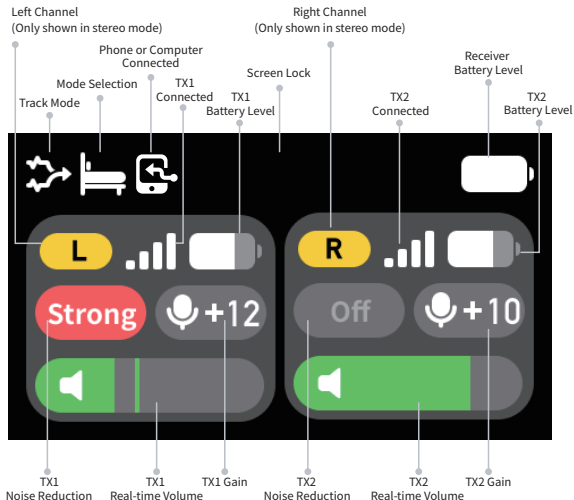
Left Channel
(Only shown in stereo mode)

Track Mode

Mode Selection

Phone or Computer Connected

TX1 Connected

TX1 Battery Level

Screen Lock

Right Channel
(Only shown in stereo mode)

TX2 Connected

Receiver Battery Level

TX2 Battery Level

L

Strong

+12

R

Off

+10

TX1 Noise Reduction

TX1 Real-time Volume

TX1 Gain

TX2 Noise Reduction

TX2 Real-time Volume

TX2 Gain